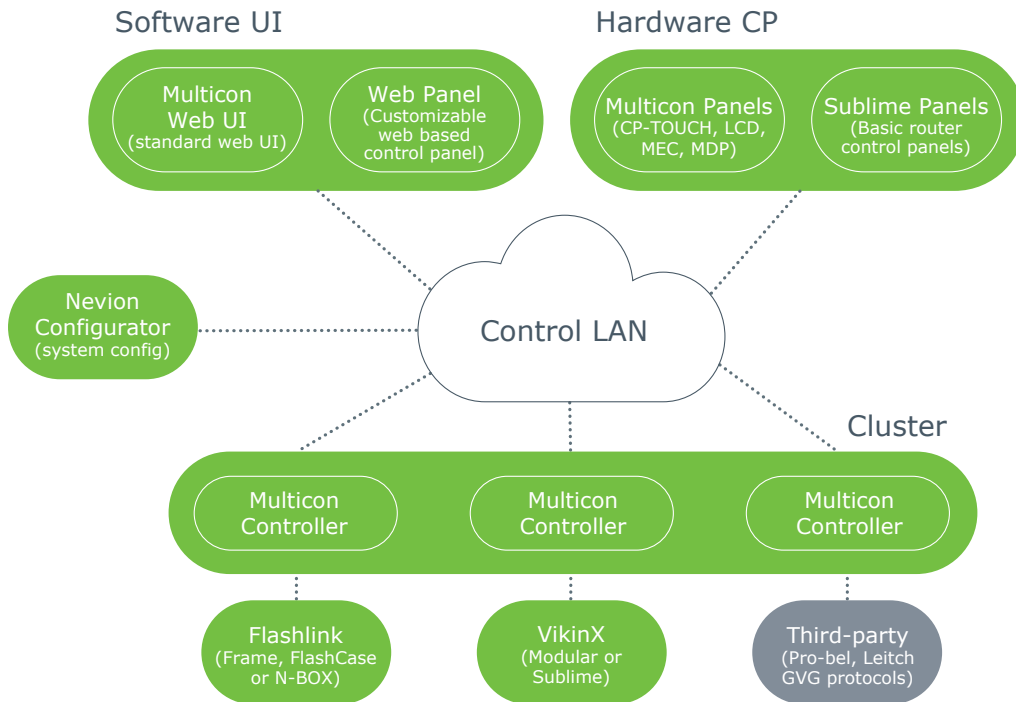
Software UI

Multicon Web UI (standard web UI)

Web Panel (Customizable web based control panel)

Hardware CP

Multicon Panels (CP-TOUCH, LCD, MEC, MDP)

Sublime Panels (Basic router control panels)

Nevion Configurator (system config)

Control LAN

Cluster

Multicon Controller

Multicon Controller

Multicon Controller

Flashlink (Frame, FlashCase or N-BOX)

VikinX (Modular or Sublime)

Third-party (Pro-bel, Leitch GVG protocols)